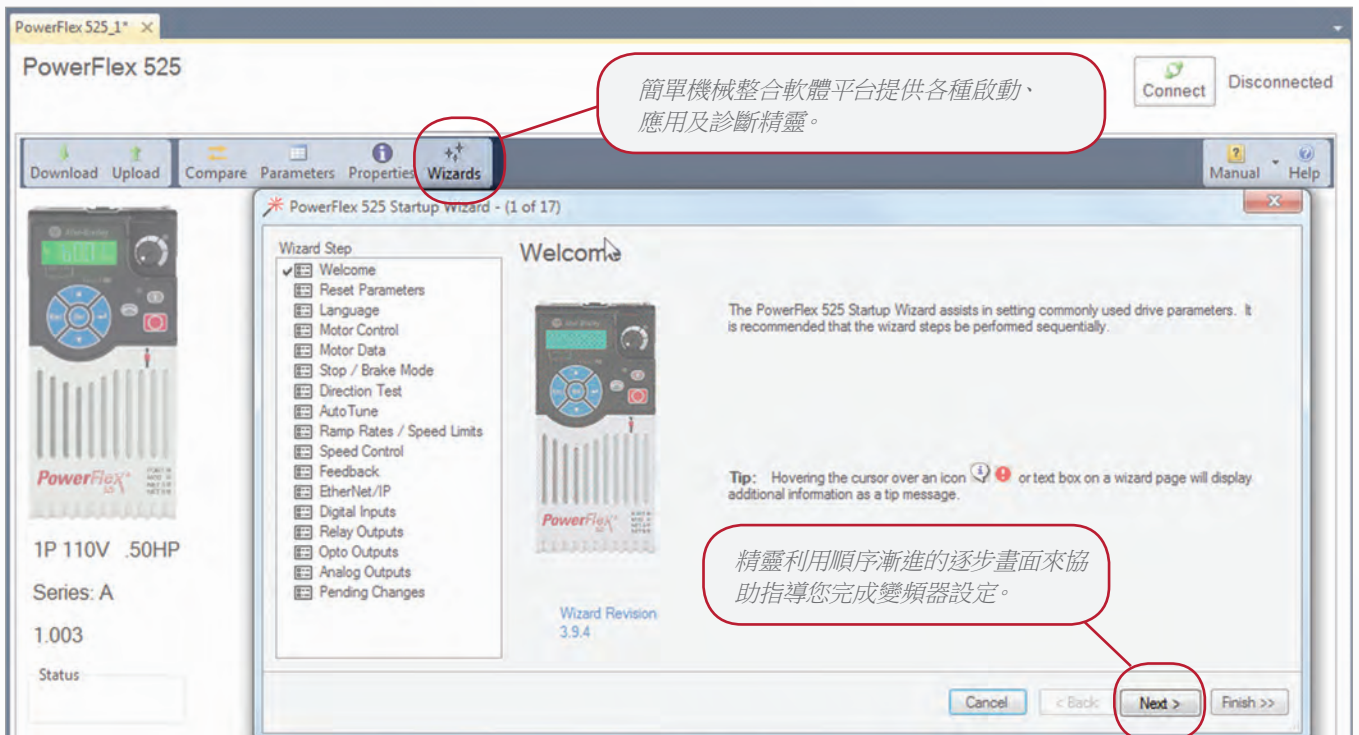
PowerFlex 525_1* ×

PowerFlex 525

簡單機械整合軟體平台提供各種啟動、應用及診斷精靈。

Connect

Disconnected

Download Upload Compare Parameters Properties Wizards

Manual Help

PowerFlex 525 Startup Wizard - (1 of 17)

Wizard Step
✔ Welcome
Reset Parameters
Language
Motor Control
Motor Data
Stop / Brake Mode
Direction Test
AutoTune
Ramp Rates / Speed Limits
Speed Control
Feedback
EtherNet/IP
Digital Inputs
Relay Outputs
Opto Outputs
Analog Outputs
Pending Changes

Welcome

The PowerFlex 525 Startup Wizard assists in setting commonly used drive parameters. It is recommended that the wizard steps be performed sequentially.

Tip: Hovering the cursor over an icon or text box on a wizard page will display additional information as a tip message.

精靈利用順序漸進的逐步畫面來協助指導您完成變頻器設定。

Wizard Revision 3.9.4

PowerFlex

1P 110V .50HP

Series: A

1.003

Status

Cancel < Back Next > Finish >>